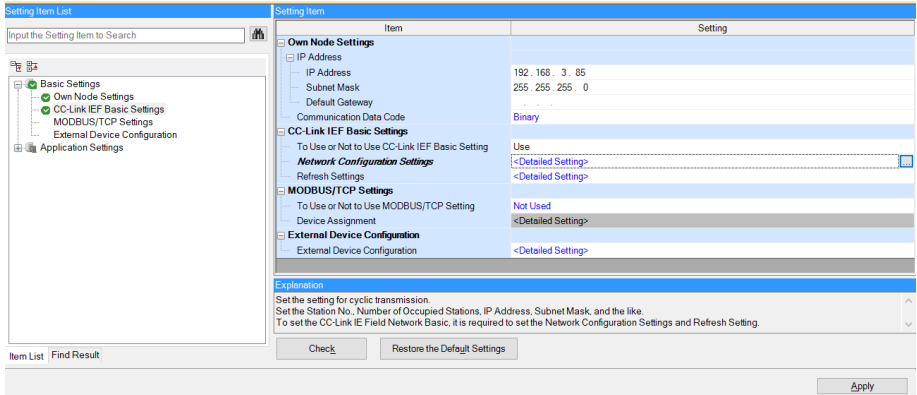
Setting Item List

Input the Setting Item to Search

Basic Settings
Own Node Settings
CC-Link IEF Basic Settings
MODBUS/TCP Settings
External Device Configuration
Application Settings

Item List | Find Result

Setting Item

| Item | Setting |
|---|---|
| Own Node Settings | |
| IP Address | |
| IP Address | 192 . 168 . 3 . 85 |
| Subnet Mask | 255 . 255 . 255 . 0 |
| Default Gateway | . . . |
| Communication Data Code | Binary |
| CC-Link IEF Basic Settings | |
| To Use or Not to Use CC-Link IEF Basic Setting | Use |
| Network Configuration Settings | <Detailed Setting> |
| Refresh Settings | <Detailed Setting> |
| MODBUS/TCP Settings | |
| To Use or Not to Use MODBUS/TCP Setting | Not Used |
| Device Assignment | <Detailed Setting> |
| External Device Configuration | |
| External Device Configuration | <Detailed Setting> |

Explanation
Set the setting for cyclic transmission.
Set the Station No., Number of Occupied Stations, IP Address, Subnet Mask, and the like.
To set the CC-Link IE Field Network Basic, it is required to set the Network Configuration Settings and Refresh Setting.

Check | Restore the Default Settings

Apply